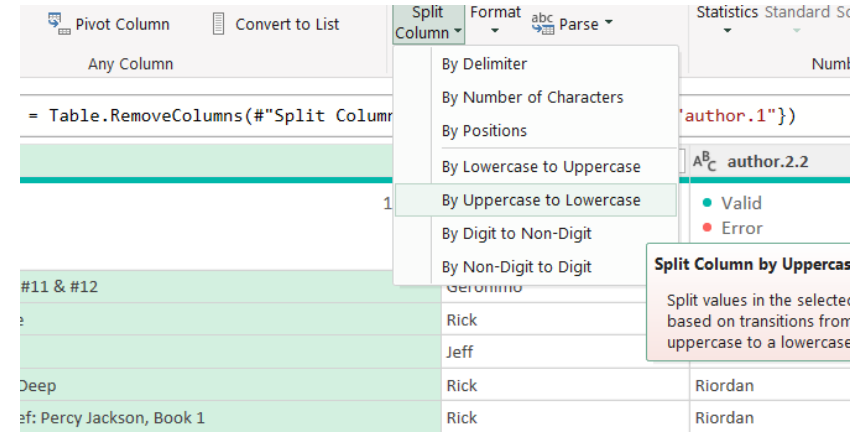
Pivot Column
Convert to List
Any Column
Split Column
Format
abc Parse
Statistics Standard Sc
Numb

= Table.RemoveColumns(#"Split Columr
"author.1"})

By Delimiter
By Number of Characters
By Positions
By Lowercase to Uppercase
By Uppercase to Lowercase
By Digit to Non-Digit
By Non-Digit to Digit

author.2.2
Valid
Error

1

Split Column by Uppercas
Split values in the selectec based on transitions from uppercase to a lowercase

| | | |
|---|---|---|
| #11 & #12 | Geronimo | |
| e | Rick | |
| | Jeff | |
| Deep | Rick | Riordan |
| ef: Percy Jackson, Book 1 | Rick | Riordan |